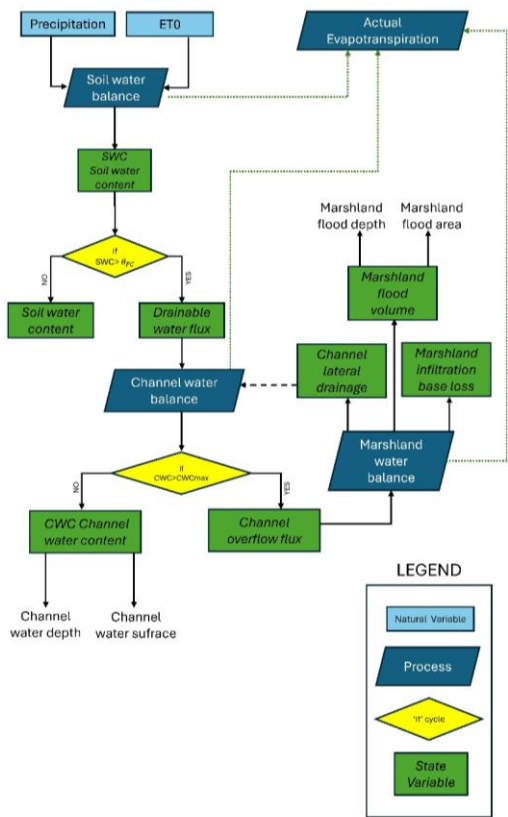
Precipitation

ET0

Actual Evapotranspiration

Soil water balance

SWC Soil water content

if SWC> $\theta_{FC}$

NO

YES

Soil water content

Drainable water flux

Marshland flood depth

Marshland flood area

Marshland flood volume

Channel lateral drainage

Marshland infiltration base loss

Channel water balance

Marshland water balance

if CWC>CWCmax

NO

YES

CWC Channel water content

Channel overflow flux

Channel water depth

Channel water sufrace

LEGEND

Natural Variable

Process

"if" cycle

State Variable